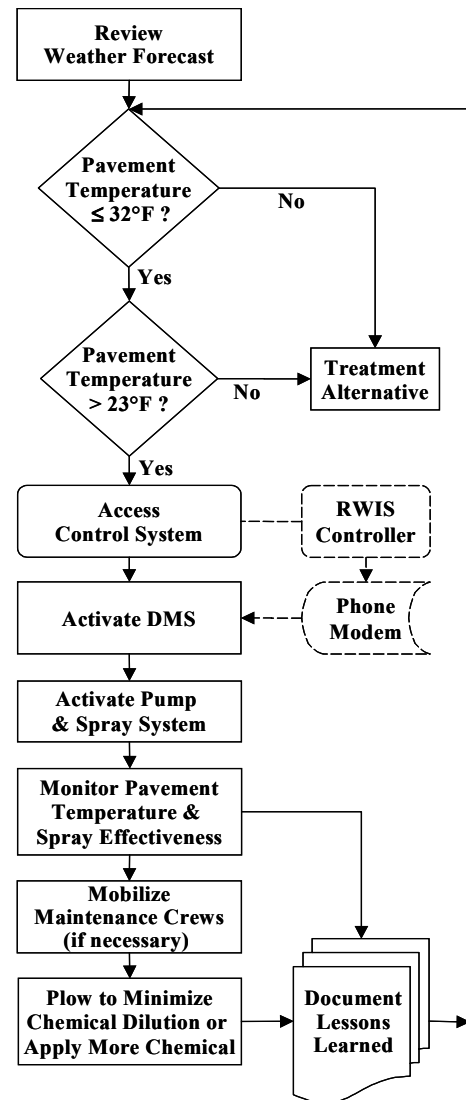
Review Weather Forecast

Pavement Temperature ≤ 32°F ?

No

Yes

Pavement Temperature > 23°F ?

No

Treatment Alternative

Yes

Access Control System

RWIS Controller

Activate DMS

Phone Modem

Activate Pump & Spray System

Monitor Pavement Temperature & Spray Effectiveness

Mobilize Maintenance Crews (if necessary)

Plow to Minimize Chemical Dilution or Apply More Chemical

Document Lessons Learned